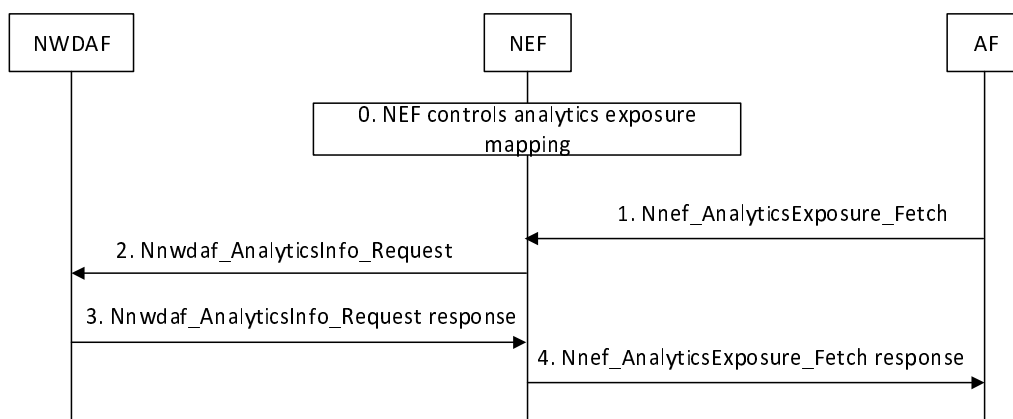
NWDAF

NEF

AF

0. NEF controls analytics exposure mapping

1. Nnef_AnalyticsExposure_Fetch

2. Nnwdaf_AnalyticsInfo_Request

3. Nnwdaf_AnalyticsInfo_Request response

4. Nnef_AnalyticsExposure_Fetch response